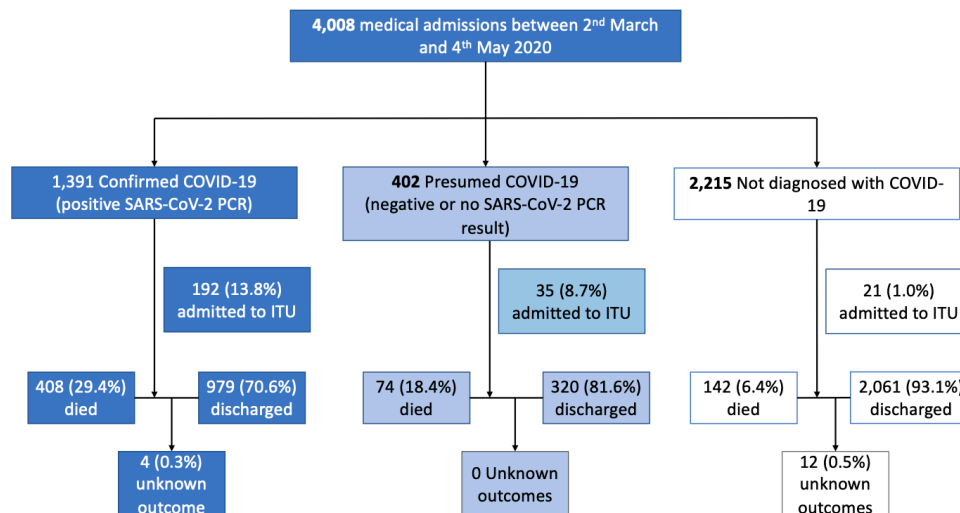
**4,008** medical admissions between 2$^{nd}$ March and 4$^{th}$ May 2020

1,391 Confirmed COVID-19 (positive SARS-CoV-2 PCR)

**402** Presumed COVID-19 (negative or no SARS-CoV-2 PCR result)

**2,215** Not diagnosed with COVID-19

192 (13.8%) admitted to ITU

35 (8.7%) admitted to ITU

21 (1.0%) admitted to ITU

408 (29.4%) died

979 (70.6%) discharged

74 (18.4%) died

320 (81.6%) discharged

142 (6.4%) died

2,061 (93.1%) discharged

4 (0.3%) unknown outcome

0 Unknown outcomes

12 (0.5%) unknown outcomes